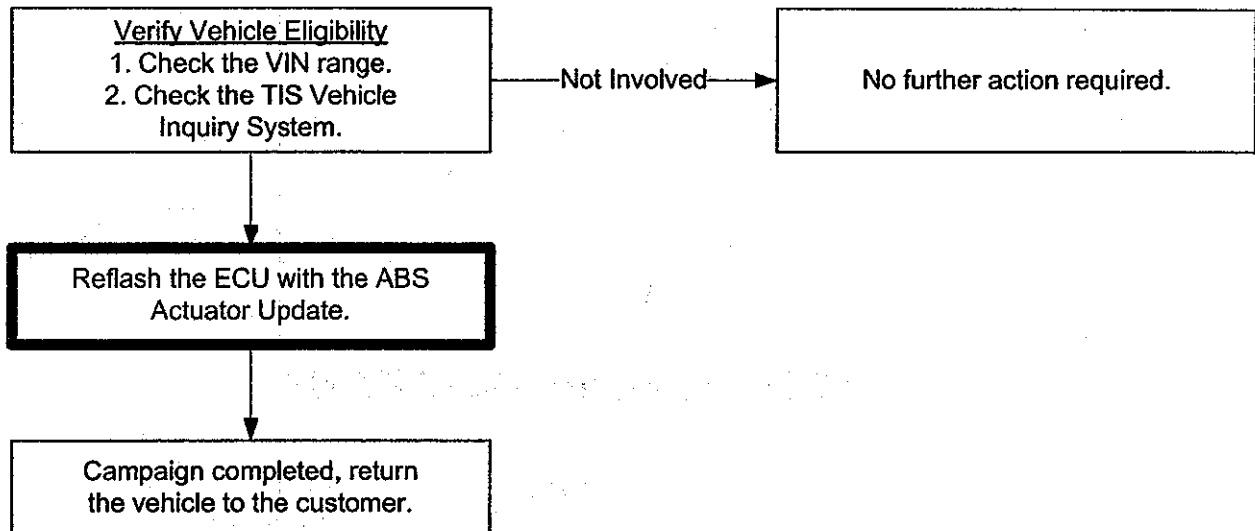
Verify Vehicle Eligibility
1. Check the VIN range.
2. Check the TIS Vehicle Inquiry System.

Not Involved

No further action required.

Reflash the ECU with the ABS Actuator Update.

Campaign completed, return the vehicle to the customer.